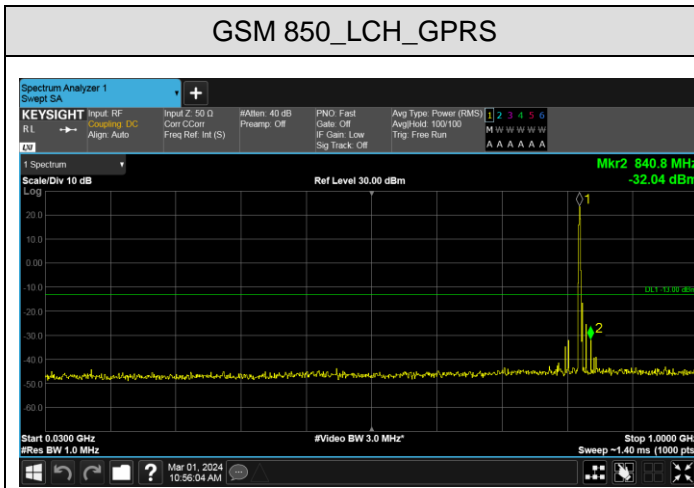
GSM 850_LCH_GPRS

Spectrum Analyzer 1
Swept SA

KEYSIGHT Input: RF
RL Coupling: DC
Align: Auto
LXI

Input Z: 50 Ω
Corr CCorr
Freq Ref: Int (S)

#Atten: 40 dB
Preamp: Off

PNO: Fast
Gate: Off
IF Gain: Low
Sig Track: Off

Avg Type: Power (RMS)
Avg|Hold: 100/100
Trig: Free Run

1 2 3 4 5 6
M W W W W W
A A A A A A

1 Spectrum

Mkr2 840.8 MHz
-32.04 dBm

Scale/Div 10 dB

Ref Level 30.00 dBm

Log

20.0
10.0
0.00
-10.0
-20.0
-30.0
-40.0
-50.0
-60.0

1
2

DL1 -13.00 dBm

Start 0.0300 GHz
#Res BW 1.0 MHz

#Video BW 3.0 MHz*

Stop 1.0000 GHz
Sweep ~1.40 ms (1000 pts)

Mar 01, 2024
10:56:04 AM